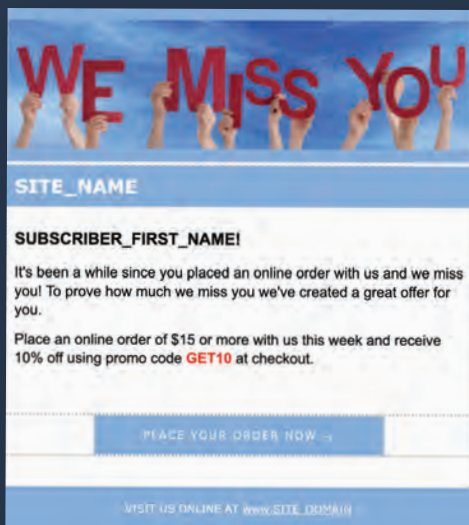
WE MISS YOU

SITE_NAME

SUBSCRIBER_FIRST_NAME!

It's been a while since you placed an online order with us and we miss you! To prove how much we miss you we've created a great offer for you.

Place an online order of $15 or more with us this week and receive 10% off using promo code GET10 at checkout.

PLACE YOUR ORDER NOW →

VISIT US ONLINE AT www.SITE_DOMAIN